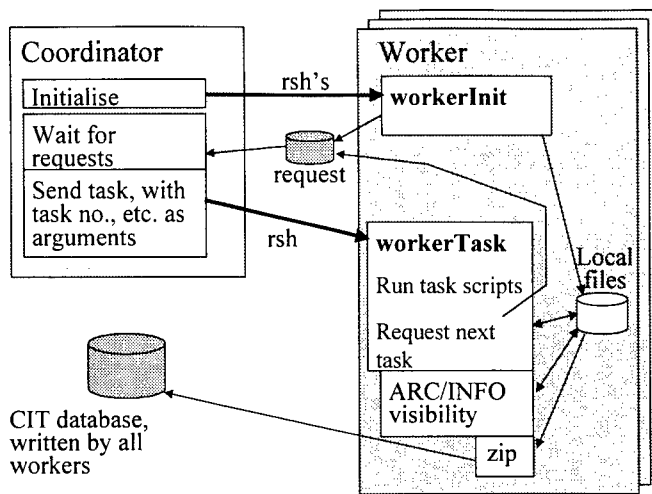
Coordinator

Initialise

Wait for requests

Send task, with task no., etc. as arguments

rsh's

request

rsh

Worker

workerInit

workerTask

Run task scripts

Request next task

Local files

ARC/INFO visibility

zip

CIT database, written by all workers